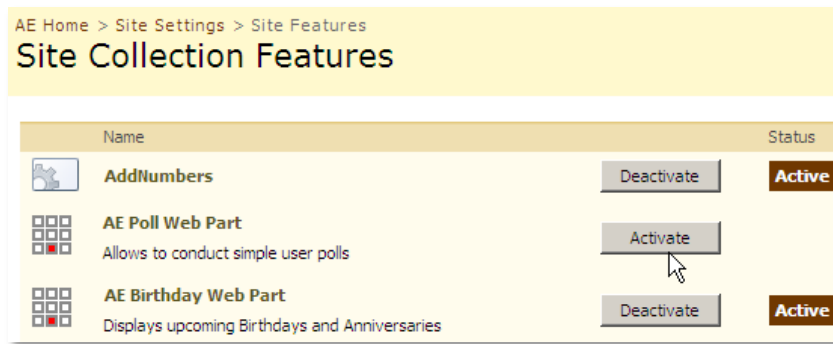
AE Home > Site Settings > Site Features

Site Collection Features

| | Name | | Status |
|---|---|---|---|
| | **AddNumbers** | Deactivate | Active |
| | **AE Poll Web Part** Allows to conduct simple user polls | Activate | |
| | **AE Birthday Web Part** Displays upcoming Birthdays and Anniversaries | Deactivate | Active |